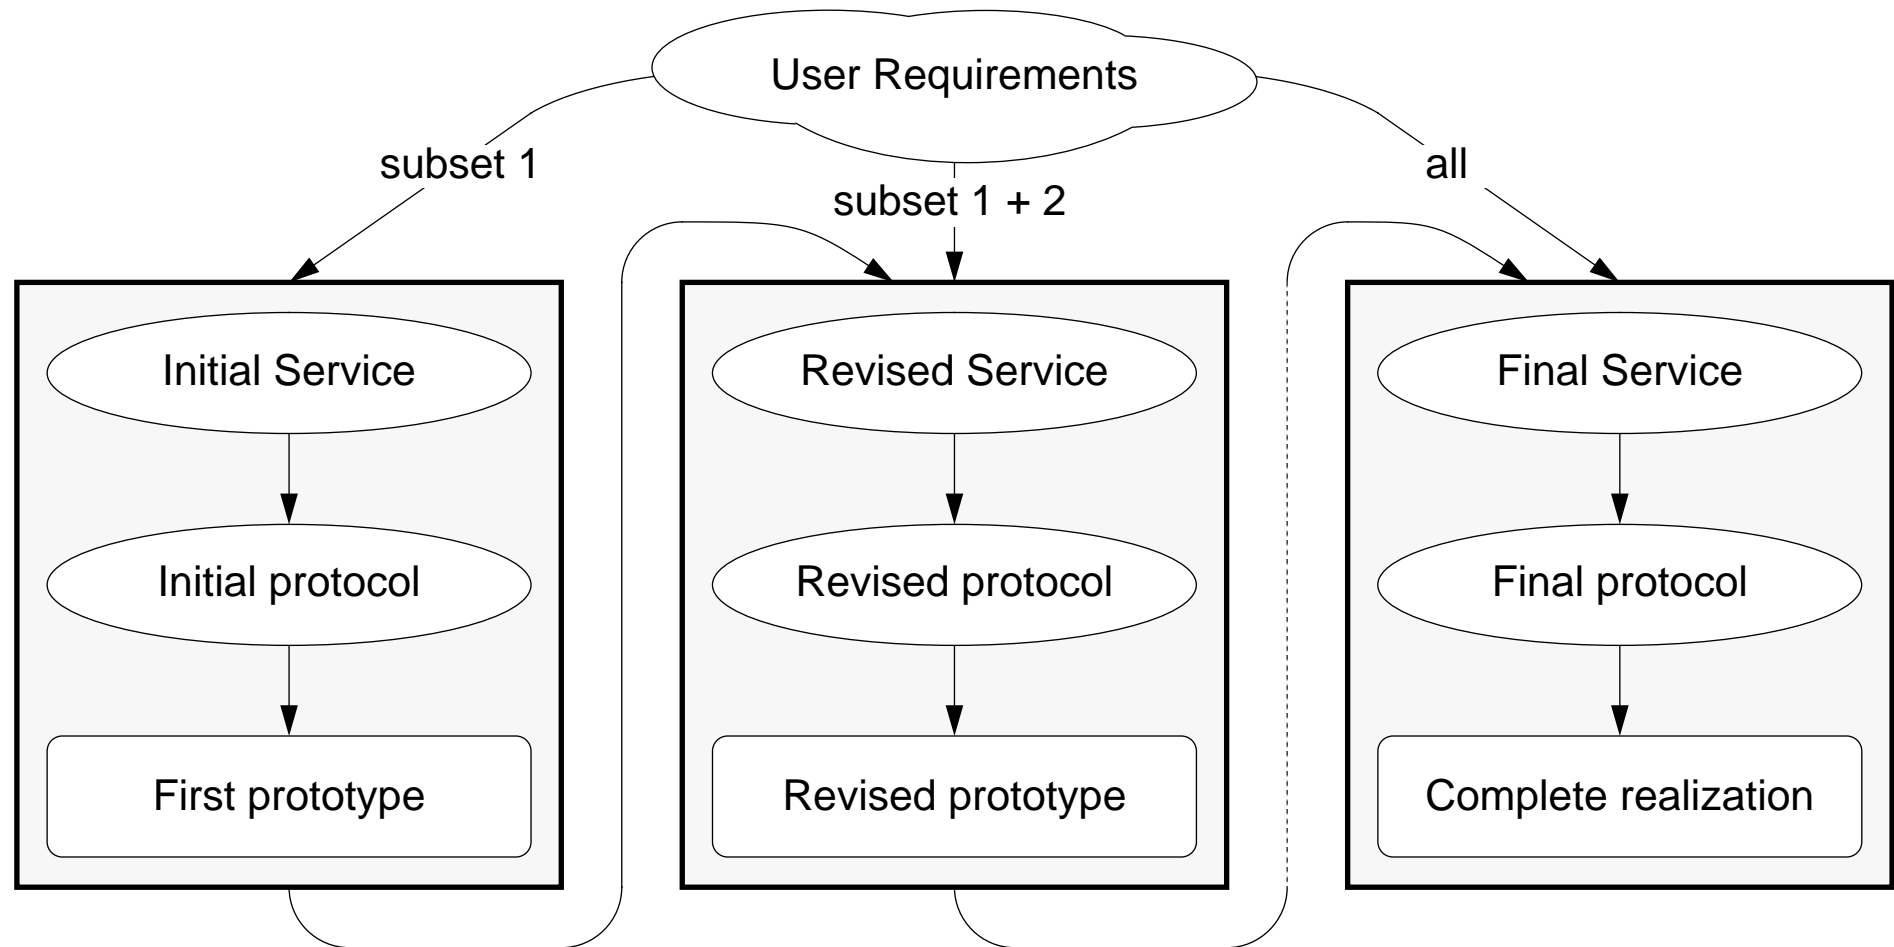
User Requirements

subset 1

subset 1 + 2

all

Initial Service

Initial protocol

First prototype

Revised Service

Revised protocol

Revised prototype

Final Service

Final protocol

Complete realization